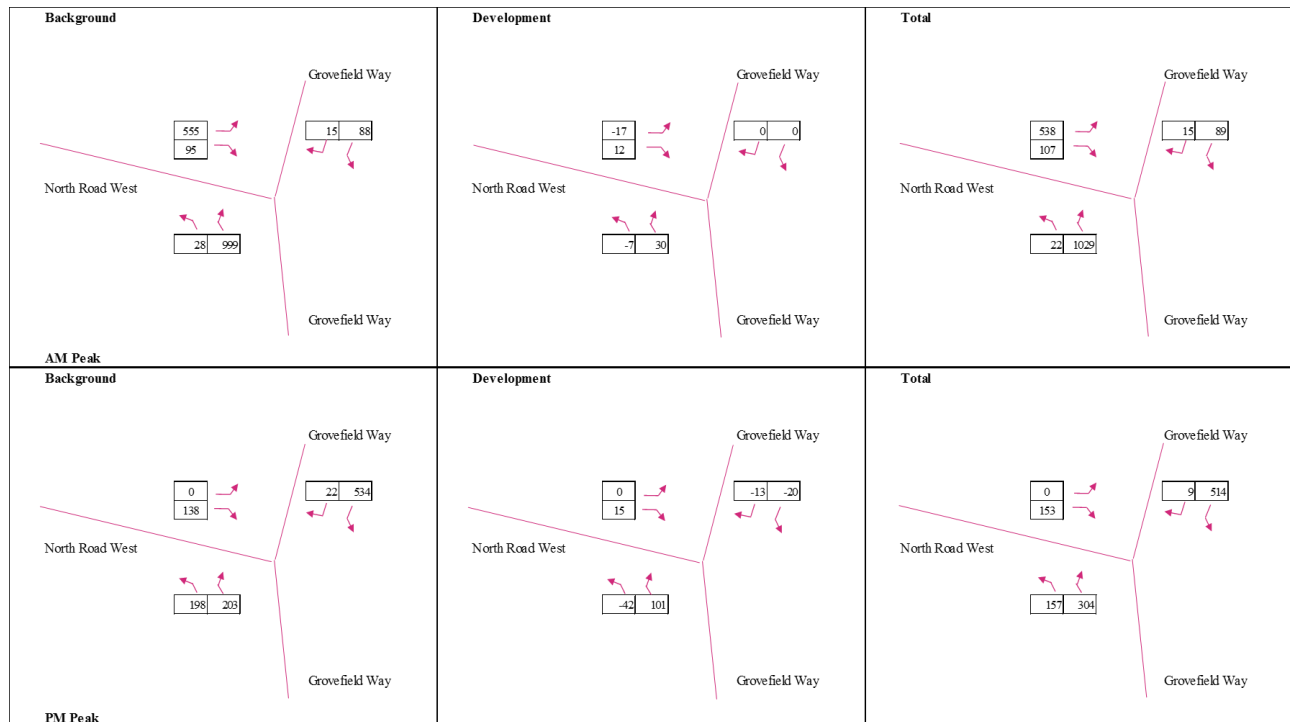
Background

Grovefield Way

| 555 |
|---|
| 95 |

| 15 | 88 |
|---|---|

North Road West

| 28 | 999 |
|---|---|

Grovefield Way

Development

Grovefield Way

| -17 |
|---|
| 12 |

| 0 | 0 |
|---|---|

North Road West

| -7 | 30 |
|---|---|

Grovefield Way

Total

Grovefield Way

| 538 |
|---|
| 107 |

| 15 | 89 |
|---|---|

North Road West

| 22 | 1029 |
|---|---|

Grovefield Way

AM Peak

Background

Grovefield Way

| 0 |
|---|
| 138 |

| 22 | 534 |
|---|---|

North Road West

| 198 | 203 |
|---|---|

Grovefield Way

Development

Grovefield Way

| 0 |
|---|
| 15 |

| -13 | -20 |
|---|---|

North Road West

| -42 | 101 |
|---|---|

Grovefield Way

Total

Grovefield Way

| 0 |
|---|
| 153 |

| 9 | 514 |
|---|---|

North Road West

| 157 | 304 |
|---|---|

Grovefield Way

PM Peak